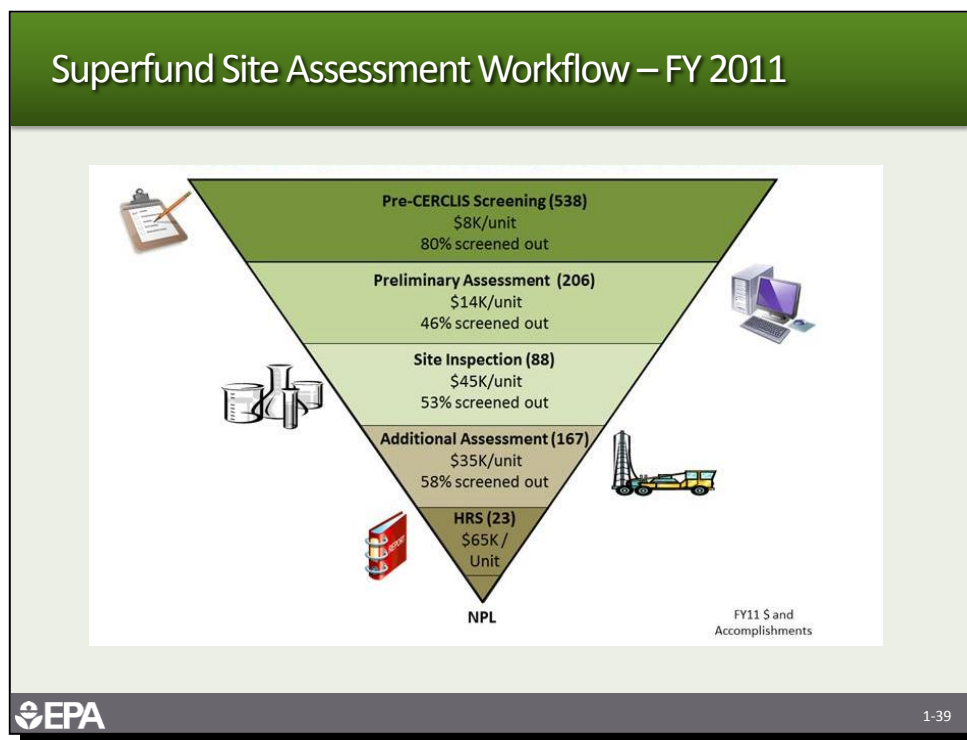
Superfund Site Assessment Workflow – FY 2011

Pre-CERCLIS Screening (538)
\$8K/unit
80% screened out

Preliminary Assessment (206)
\$14K/unit
46% screened out

Site Inspection (88)
\$45K/unit
53% screened out

Additional Assessment (167)
\$35K/unit
58% screened out

HRS (23)
\$65K / Unit

NPL

FY11 \$ and Accomplishments

EPA

1-39